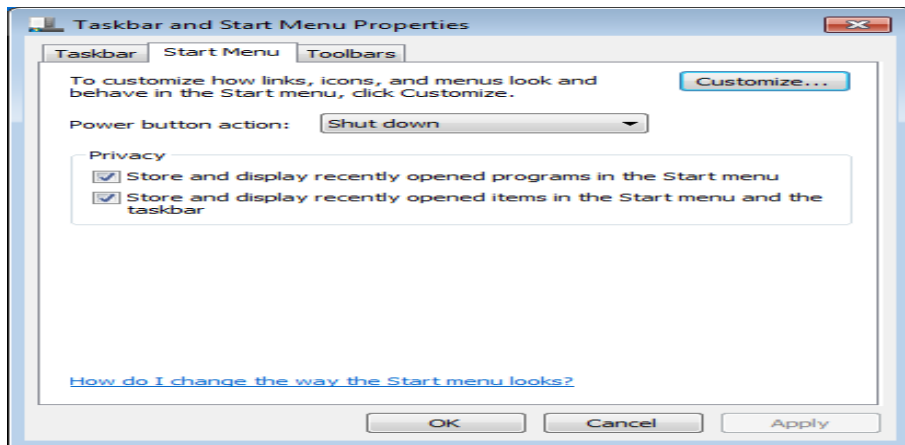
Taskbar and Start Menu Properties

Taskbar | Start Menu | Toolbars

To customize how links, icons, and menus look and behave in the Start menu, click Customize.

Customize...

Power button action: Shut down

Privacy

Store and display recently opened programs in the Start menu

Store and display recently opened items in the Start menu and the taskbar

How do I change the way the Start menu looks?

OK

Cancel

Apply